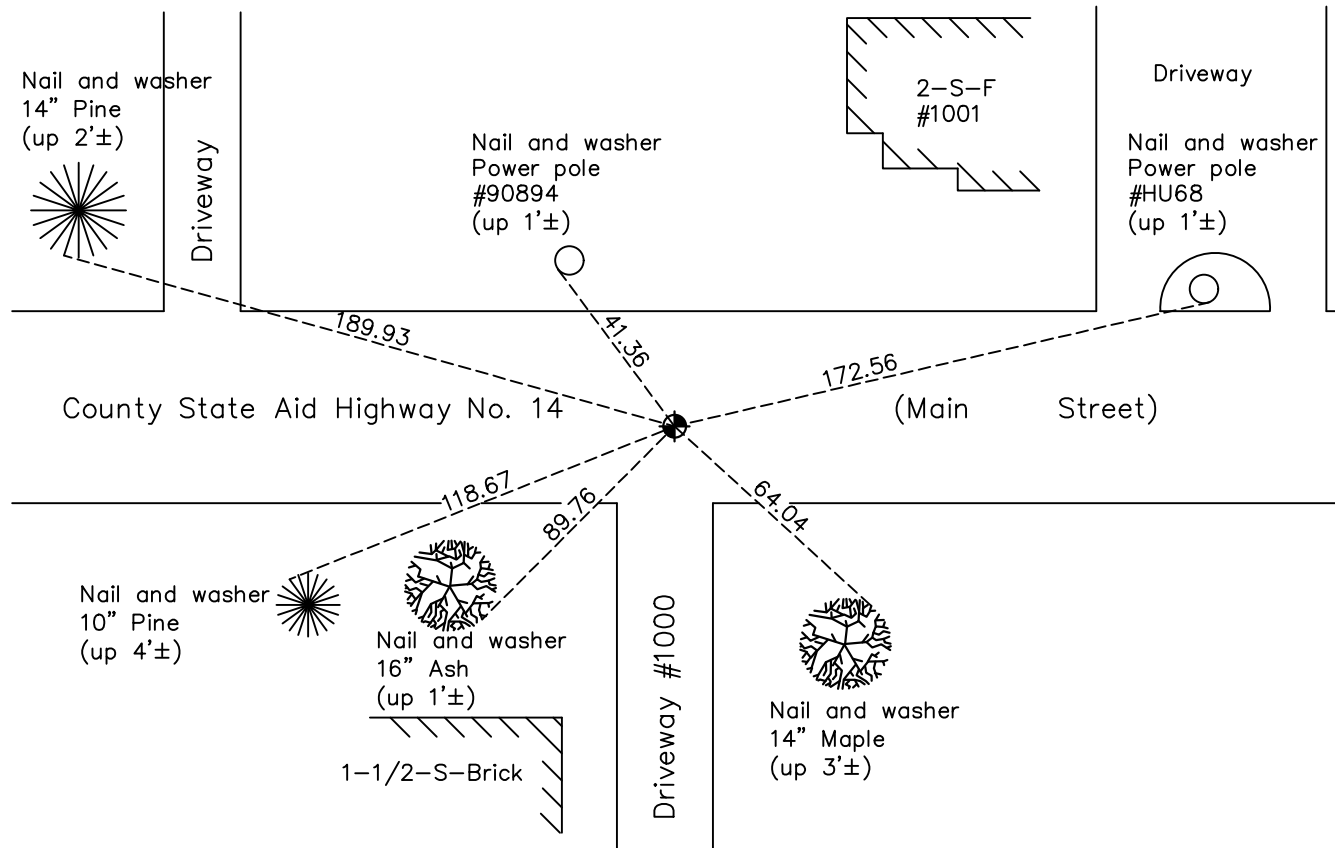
Nail and washer
14" Pine
(up 2'±)

Driveway

Nail and washer
Power pole
#90894
(up 1'±)

2–S–F
#1001

Driveway

Nail and washer
Power pole
#HU68
(up 1'±)

189.93

41.36

172.56

County State Aid Highway No. 14

(Main Street)

118.67

89.76

64.04

Nail and washer
10" Pine
(up 4'±)

Nail and washer
16" Ash
(up 1'±)

Driveway #1000

Nail and washer
14" Maple
(up 3'±)

1–1/2–S–Brick